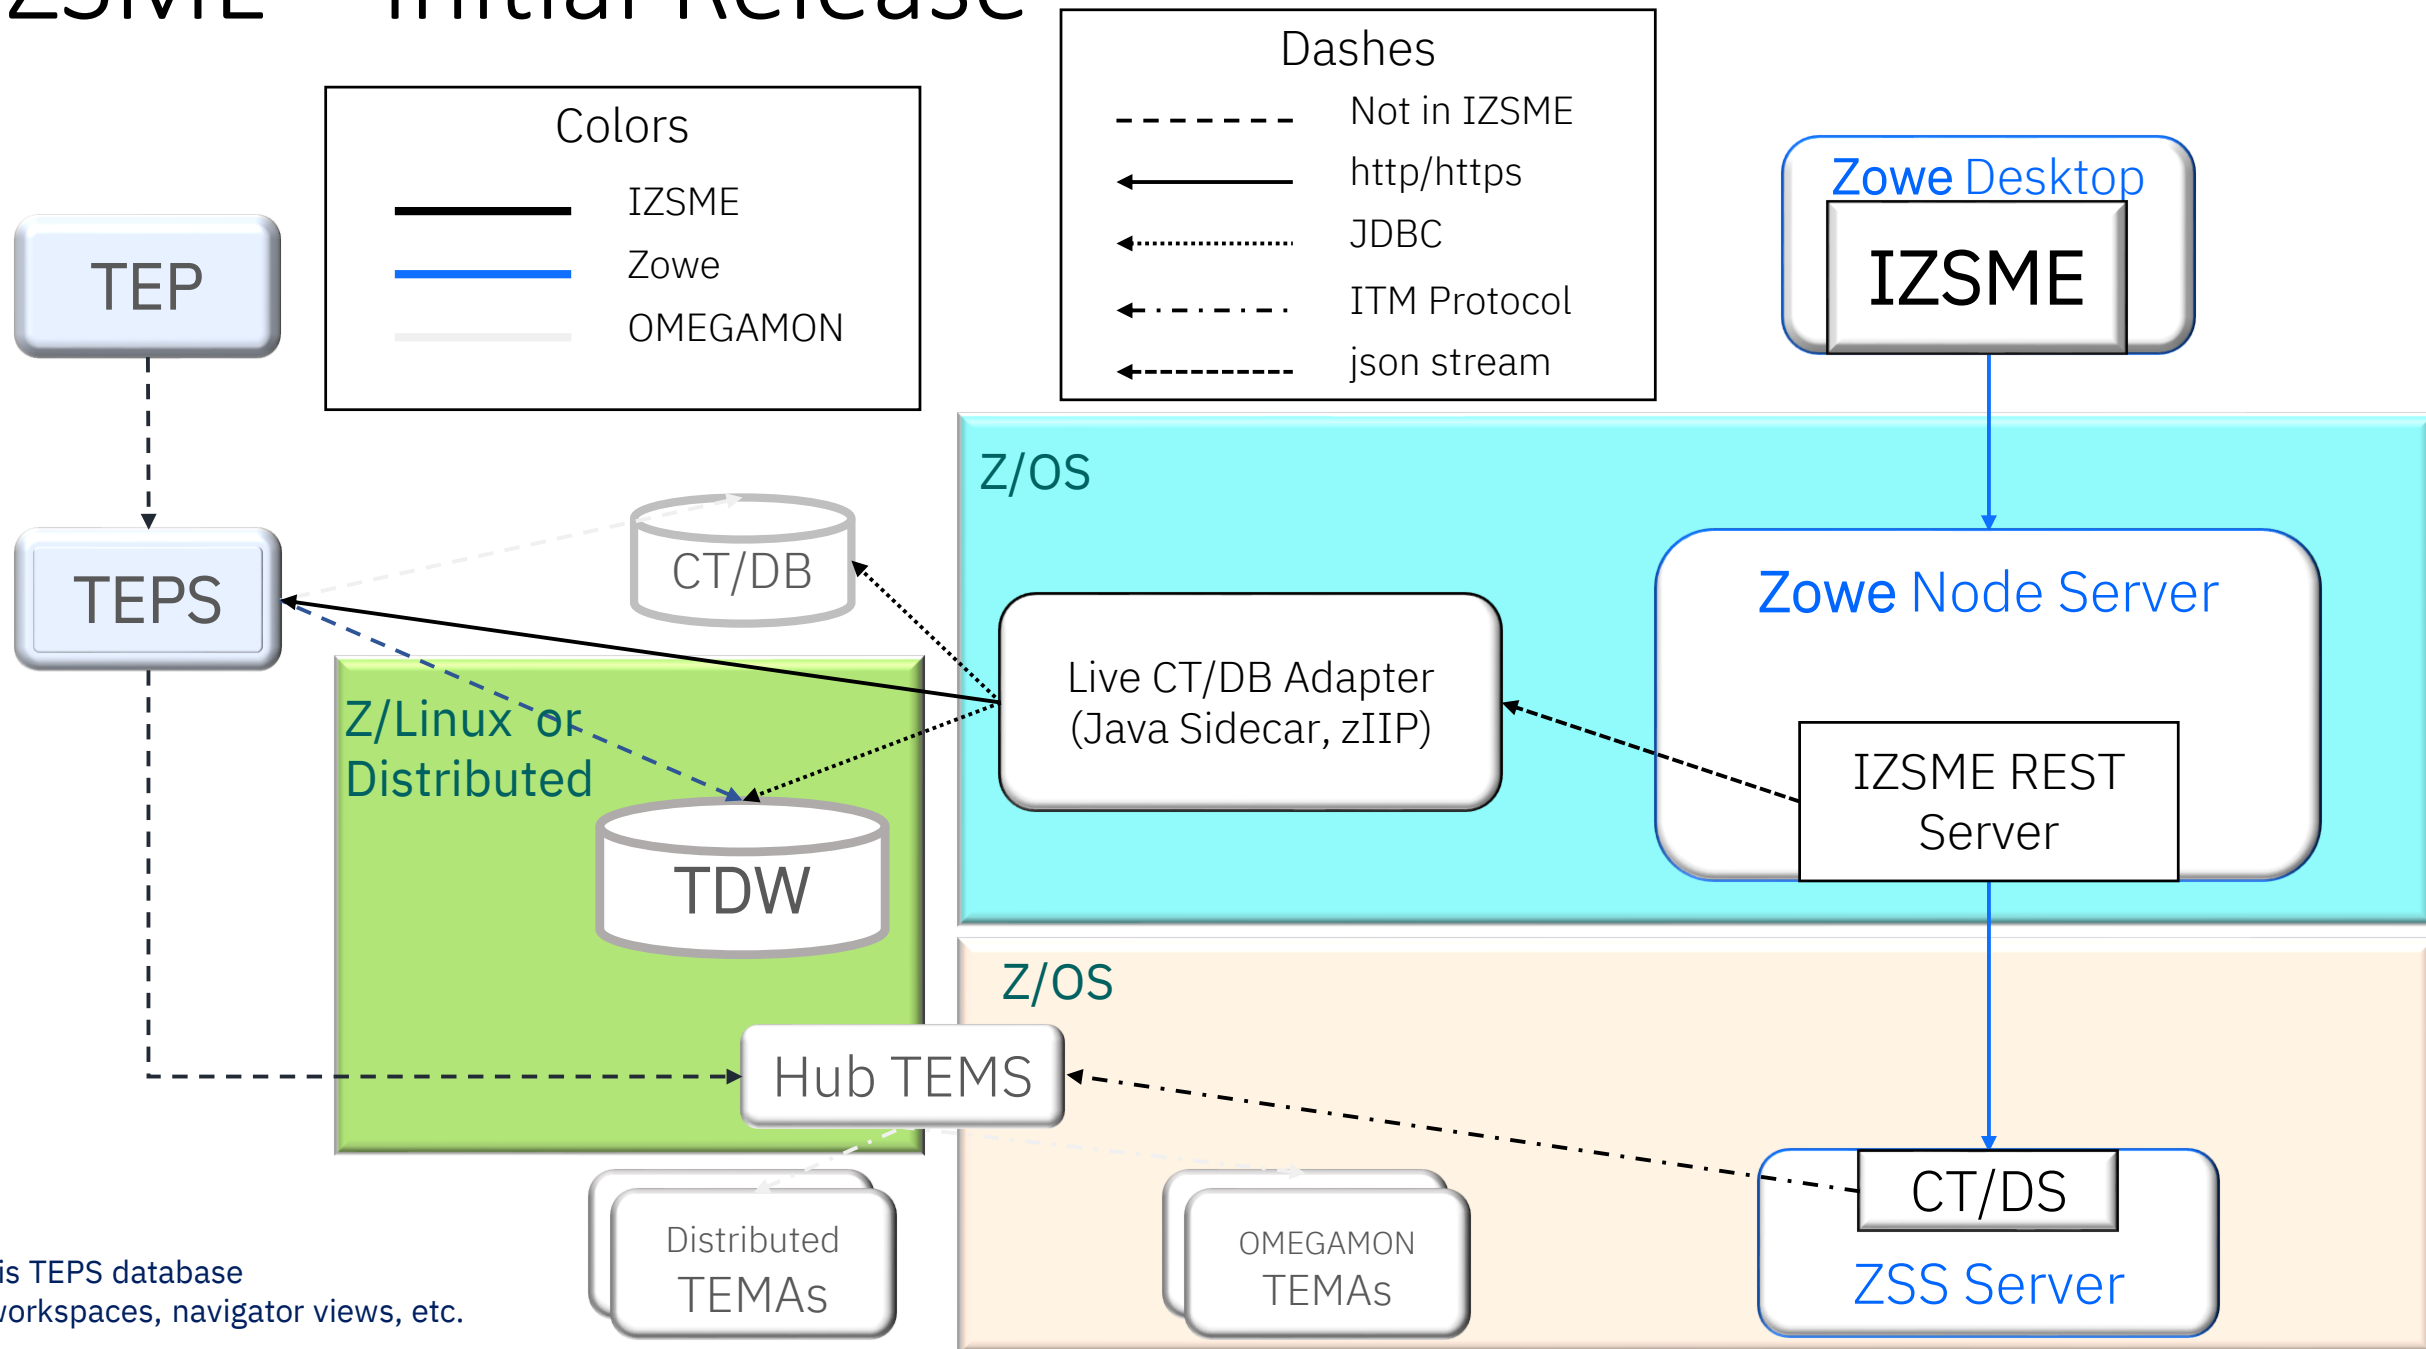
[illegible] – Initial Release

Colors
IZSME
Zowe
OMEGAMON

Dashes
Not in IZSME
http/https
JDBC
ITM Protocol
json stream

Zowe Desktop
IZSME

TEP

TEPS

CT/DB

Z/OS

Zowe Node Server

Live CT/DB Adapter (Java Sidecar, zIIP)

IZSME REST Server

Z/Linux or Distributed

TDW

Z/OS

Hub TEMS

CT/DS
ZSS Server

Distributed TEMAs

OMEGAMON TEMAs

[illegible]is TEPS database
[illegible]orkspaces, navigator views, etc.